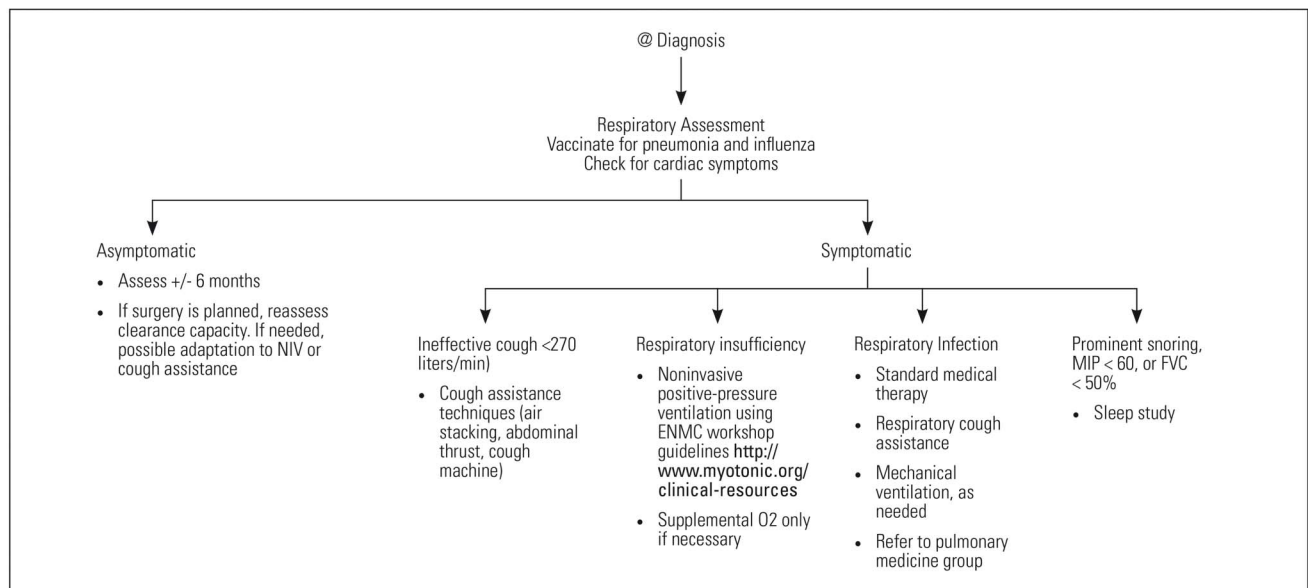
@ Diagnosis

Respiratory Assessment
Vaccinate for pneumonia and influenza
Check for cardiac symptoms

Asymptomatic

- Assess +/- 6 months
- If surgery is planned, reassess clearance capacity. If needed, possible adaptation to NIV or cough assistance

Symptomatic

Ineffective cough <270 liters/min

- Cough assistance techniques (air stacking, abdominal thrust, cough machine)

Respiratory insufficiency

- Noninvasive positive-pressure ventilation using ENMC workshop guidelines http://www.myotonic.org/clinical-resources
- Supplemental O2 only if necessary

Respiratory Infection

- Standard medical therapy
- Respiratory cough assistance
- Mechanical ventilation, as needed
- Refer to pulmonary medicine group

Prominent snoring, MIP < 60, or FVC < 50%

- Sleep study